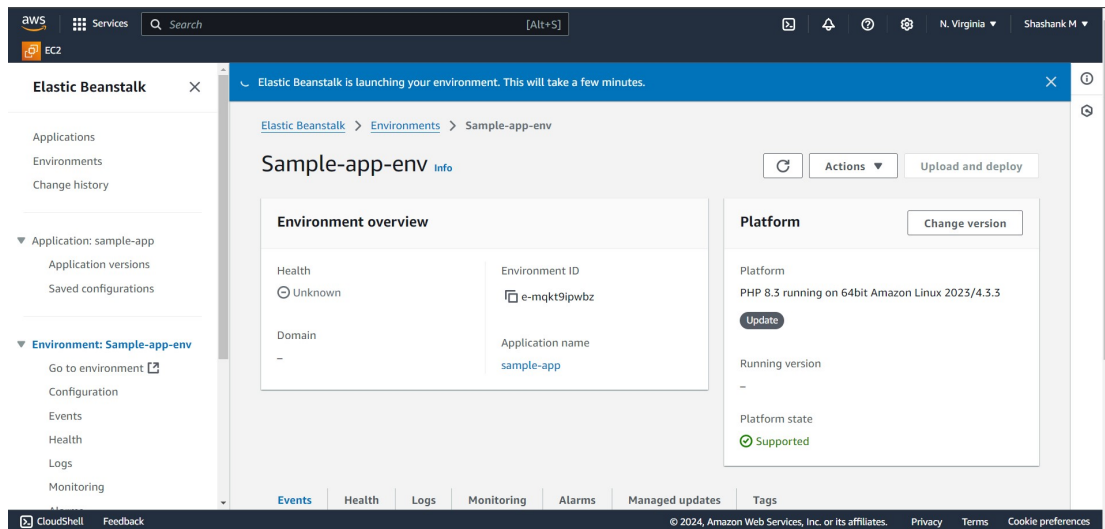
aws Services Search [Alt+S] N. Virginia ▼ Shashank M ▼

EC2

Elastic Beanstalk ×

Applications
Environments
Change history

▼ Application: sample-app
Application versions
Saved configurations

▼ Environment: Sample-app-env
Go to environment
Configuration
Events
Health
Logs
Monitoring

Elastic Beanstalk is launching your environment. This will take a few minutes. ×

Elastic Beanstalk > Environments > Sample-app-env

Sample-app-env Info

Actions ▼ Upload and deploy

Environment overview

Health
Unknown

Domain
–

Environment ID
e-mqkt9ipwbz

Application name
sample-app

Platform

Change version

Platform
PHP 8.3 running on 64bit Amazon Linux 2023/4.3.3

Update

Running version
–

Platform state
Supported

Events Health Logs Monitoring Alarms Managed updates Tags

CloudShell Feedback © 2024, Amazon Web Services, Inc. or its affiliates. Privacy Terms Cookie preferences